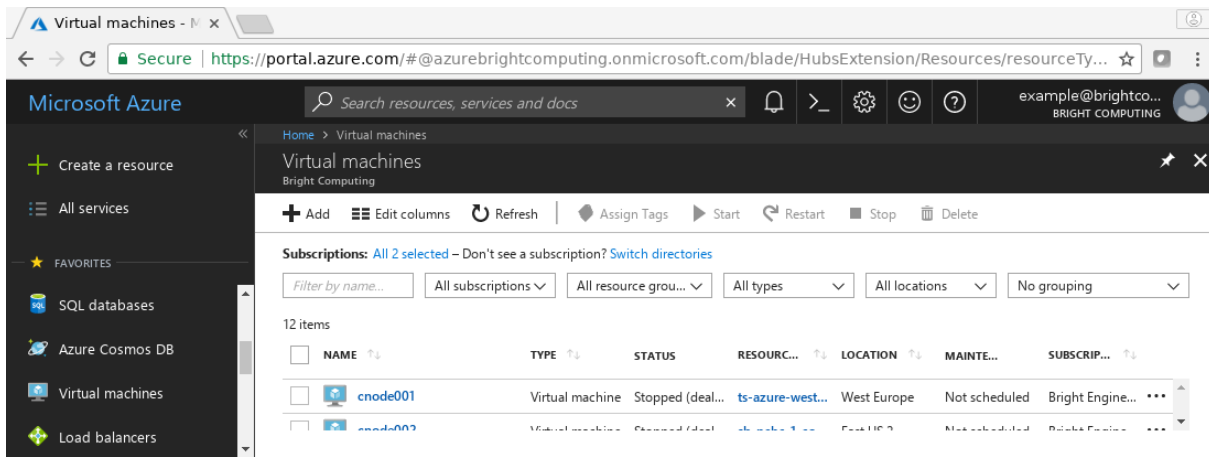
Virtual machines - M ×

Secure | https://portal.azure.com/#@azurebrightcomputing.onmicrosoft.com/blade/HubsExtension/Resources/resourceTy...

Microsoft Azure

Search resources, services and docs

example@brightco...
BRIGHT COMPUTING

Create a resource

All services

FAVORITES

SQL databases

Azure Cosmos DB

Virtual machines

Load balancers

Home > Virtual machines

Virtual machines
Bright Computing

Add | Edit columns | Refresh | Assign Tags | Start | Restart | Stop | Delete

Subscriptions: All 2 selected – Don't see a subscription? Switch directories

Filter by name... | All subscriptions | All resource grou... | All types | All locations | No grouping

12 items

| NAME | TYPE | STATUS | RESOURC... | LOCATION | MAINTE... | SUBSCRIP... |
|---|---|---|---|---|---|---|
| cnode001 | Virtual machine | Stopped (deal... | ts-azure-west... | West Europe | Not scheduled | Bright Engine... ••• |
| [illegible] | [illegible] | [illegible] | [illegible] | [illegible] | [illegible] | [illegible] ••• |